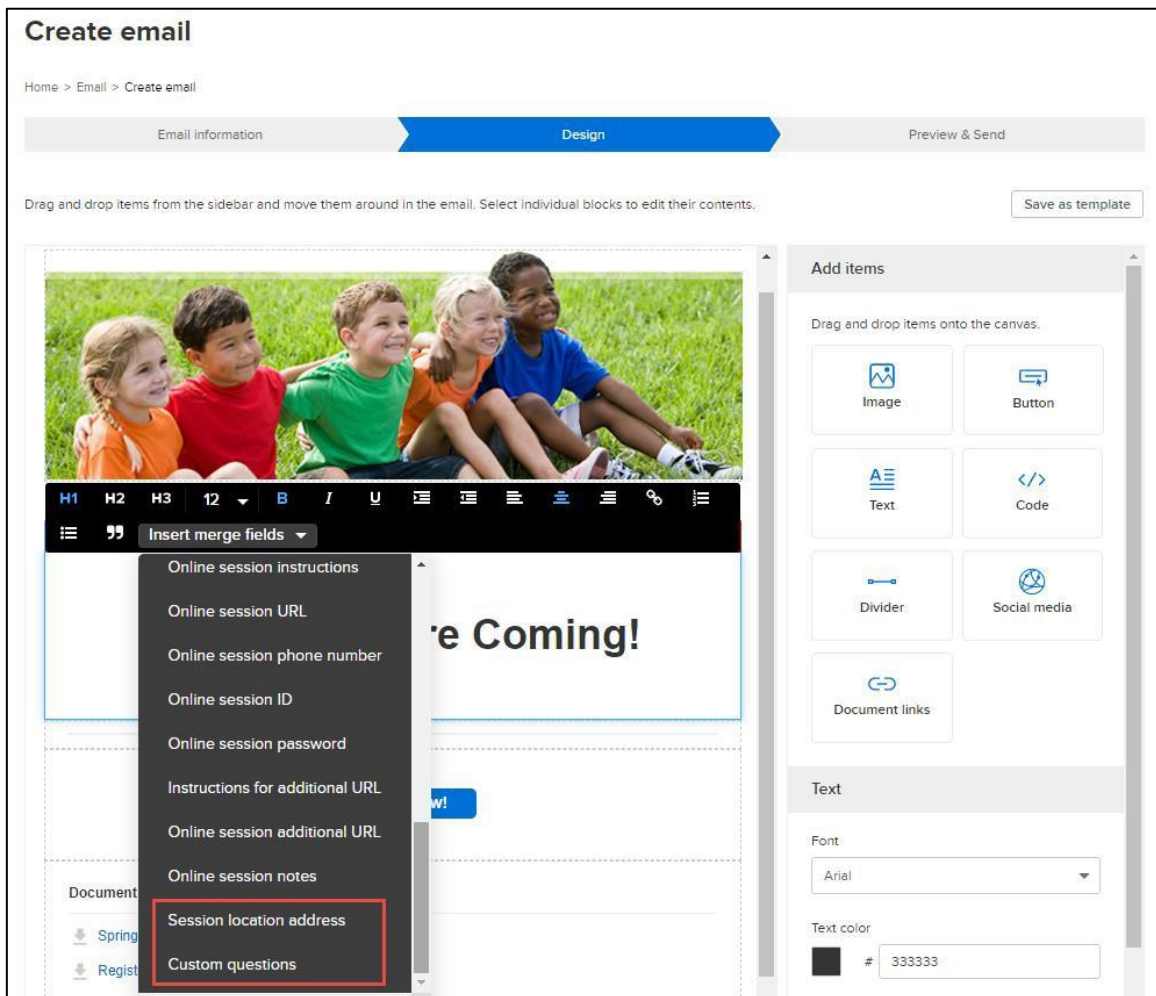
Create email

Home > Email > Create email

Email information

Design

Preview & Send

Drag and drop items from the sidebar and move them around in the email. Select individual blocks to edit their contents.

Save as template

H1 H2 H3 12 B I U

Insert merge fields

Online session instructions

Online session URL

Online session phone number

Online session ID

Online session password

Instructions for additional URL

Online session additional URL

Online session notes

Session location address

Custom questions

re Coming!

w!

Document

Spring

Regist

Add items

Drag and drop items onto the canvas.

Image

Button

Text

Code

Divider

Social media

Document links

Text

Font

Arial

Text color

# 333333